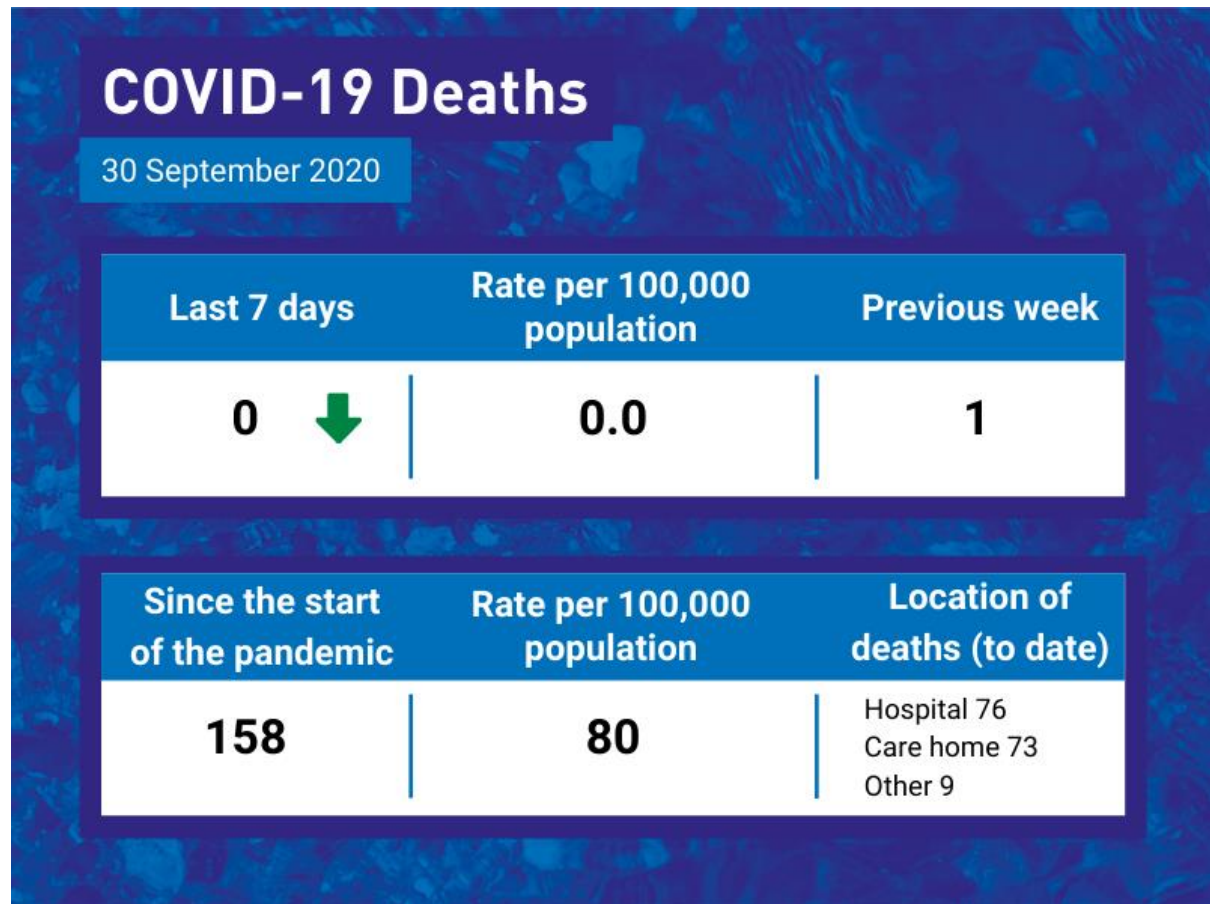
COVID-19 Deaths

30 September 2020

| Last 7 days | Rate per 100,000 population | Previous week |
|---|---|---|
| 0 | 0.0 | 1 |

| Since the start of the pandemic | Rate per 100,000 population | Location of deaths (to date) |
|---|---|---|
| 158 | 80 | Hospital 76<br>Care home 73<br>Other 9 |